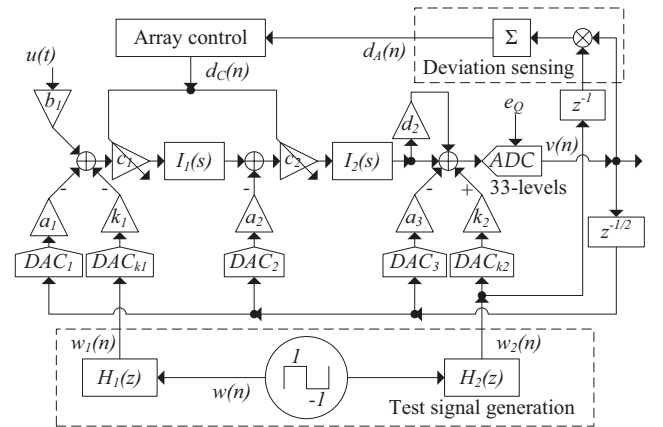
Array control

$d_A(n)$

$\Sigma$

Deviation sensing

$u(t)$

$b_1$

$d_C(n)$

$c_1$

$I_1(s)$

$c_2$

$I_2(s)$

$d_2$

$e_Q$

$z^{-1}$

ADC

$v(n)$

33-levels

-

-

-

-

+

$a_1$

$k_1$

$a_2$

$a_3$

$k_2$

$z^{-1/2}$

$DAC_1$

$DAC_{k1}$

$DAC_2$

$DAC_3$

$DAC_{k2}$

$w_1(n)$

$w_2(n)$

$H_1(z)$

$w(n)$

1

-1

$H_2(z)$

Test signal generation